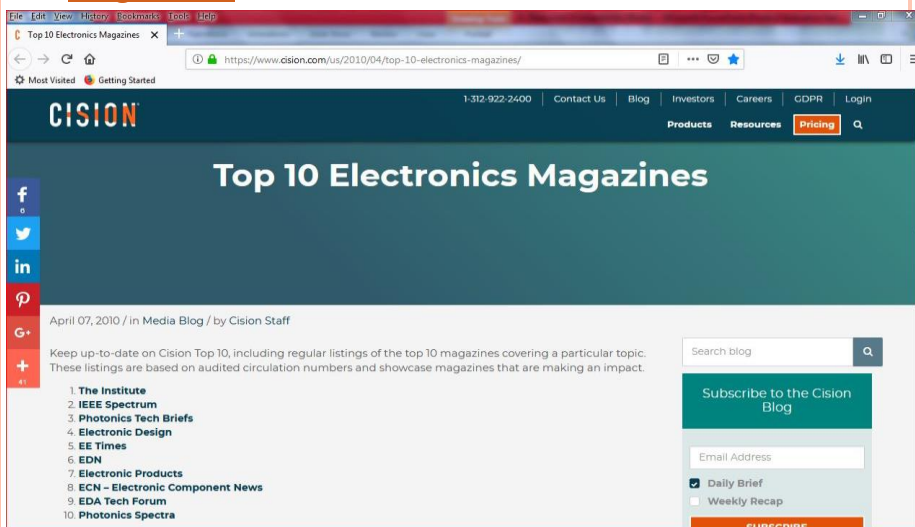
File Edit View History Bookmarks Tools Help

Top 10 Electronics Magazines ×

https://www.cision.com/us/2010/04/top-10-electronics-magazines/

Most Visited Getting Started

CISION

1-312-922-2400 Contact Us Blog Investors Careers GDPR Login

Products Resources Pricing

Top 10 Electronics Magazines

f 0

in

G+

+ 41

April 07, 2010 / in Media Blog / by Cision Staff

Keep up-to-date on Cision Top 10, including regular listings of the top 10 magazines covering a particular topic. These listings are based on audited circulation numbers and showcase magazines that are making an impact.

1. The Institute
2. IEEE Spectrum
3. Photonics Tech Briefs
4. Electronic Design
5. EE Times
6. EDN
7. Electronic Products
8. ECN – Electronic Component News
9. EDA Tech Forum
10. Photonics Spectra

Search blog

Subscribe to the Cision Blog

Email Address

Daily Brief

Weekly Recap

SUBSCRIBE